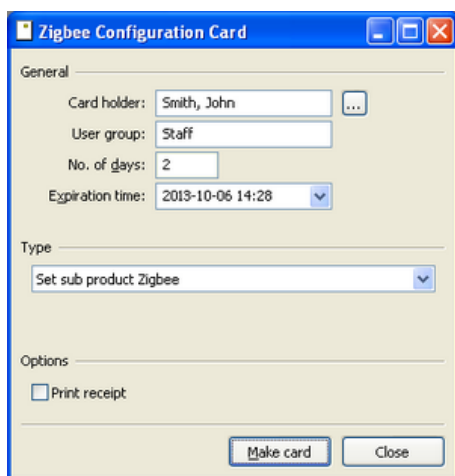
Zigbee Configuration Card

General

Card holder: Smith, John ...

User group: Staff

No. of days: 2

Expiration time: 2013-10-06 14:28

Type

Set sub product Zigbee

Options

Print receipt

Make card Close